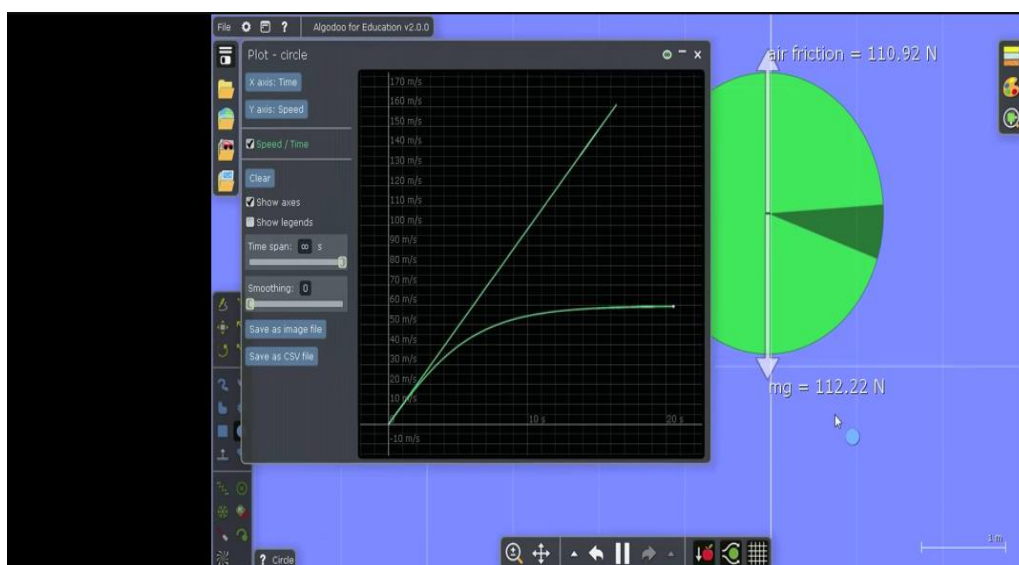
File ? Algodoo for Education v2.0.0

Plot - circle

X axis: Time
Y axis: Speed
Speed / Time
Clear
Show axes
Show legends
Time span: ∞ s
Smoothing: 0
Save as image file
Save as CSV file

170 m/s
160 m/s
150 m/s
140 m/s
130 m/s
120 m/s
110 m/s
100 m/s
90 m/s
80 m/s
70 m/s
60 m/s
50 m/s
40 m/s
30 m/s
20 m/s
10 m/s
-10 m/s
10 s
20 s

air friction = 110.92 N

mg = 112.22 N

? Circle

1 m